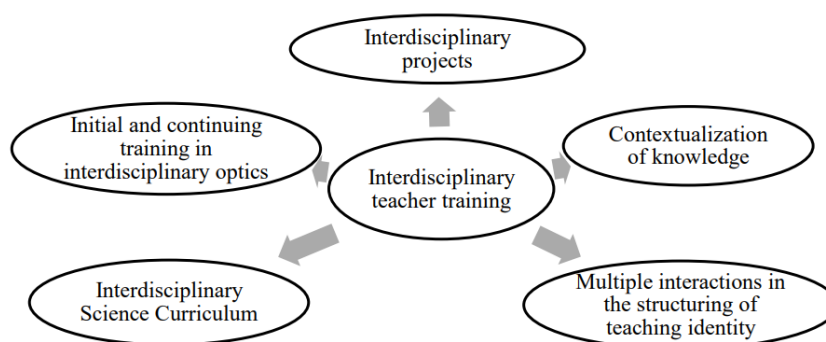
Interdisciplinary projects

Initial and continuing training in interdisciplinary optics

Interdisciplinary teacher training

Contextualization of knowledge

Interdisciplinary Science Curriculum

Multiple interactions in the structuring of teaching identity